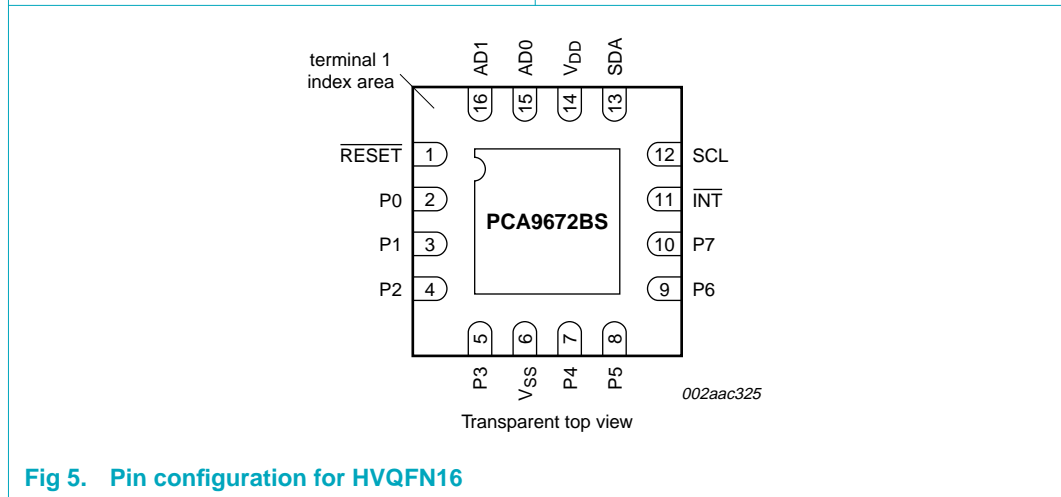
terminal 1
index area

AD1 AD0 $V_{DD}$ SDA

16 15 14 13

$\overline{RESET}$ 1
P0 2
P1 3
P2 4

PCA9672BS

12 SCL
11 $\overline{INT}$
10 P7
9 P6

5 6 7 8

P3 $V_{SS}$ P4 P5

002aac325

Transparent top view

Fig 5. Pin configuration for HVQFN16